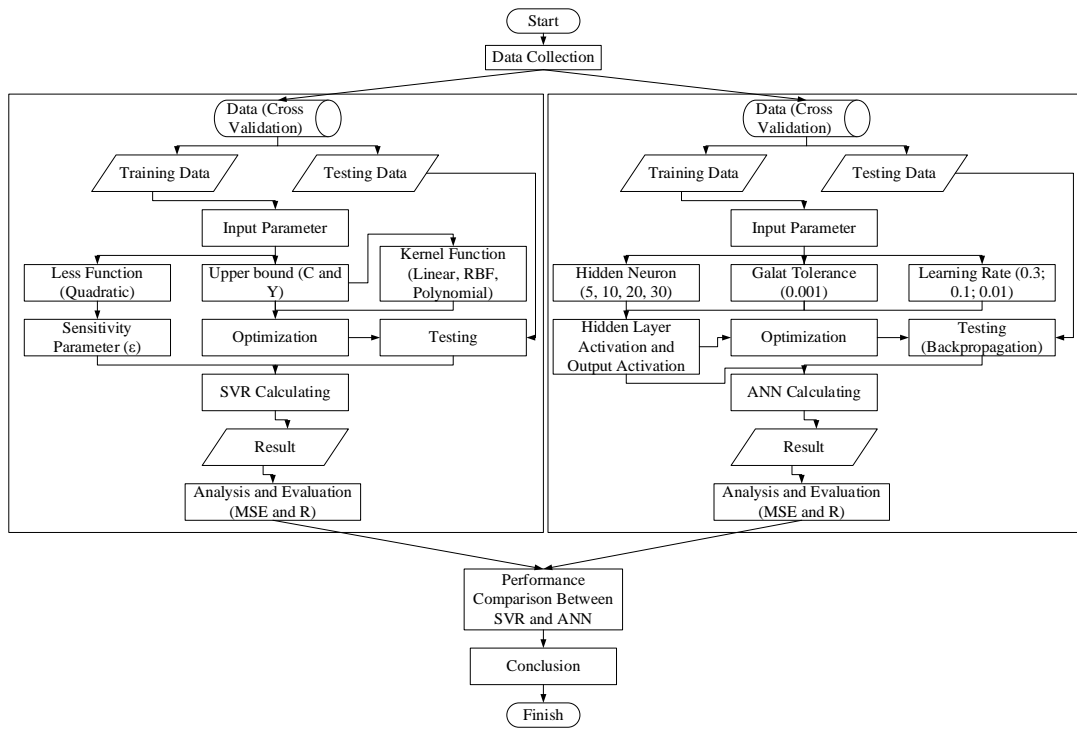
Start

Data Collection

Data (Cross Validation)

Training Data

Testing Data

Input Parameter

Less Function (Quadratic)

Upper bound (C and Y)

Kernel Function (Linear, RBF, Polynomial)

Sensitivity Parameter (ε)

Optimization

Testing

SVR Calculating

Result

Analysis and Evaluation (MSE and R)

Data (Cross Validation)

Training Data

Testing Data

Input Parameter

Hidden Neuron (5, 10, 20, 30)

Galat Tolerance (0.001)

Learning Rate (0.3; 0.1; 0.01)

Hidden Layer Activation and Output Activation

Optimization

Testing (Backpropagation)

ANN Calculating

Result

Analysis and Evaluation (MSE and R)

Performance Comparison Between SVR and ANN

Conclusion

Finish